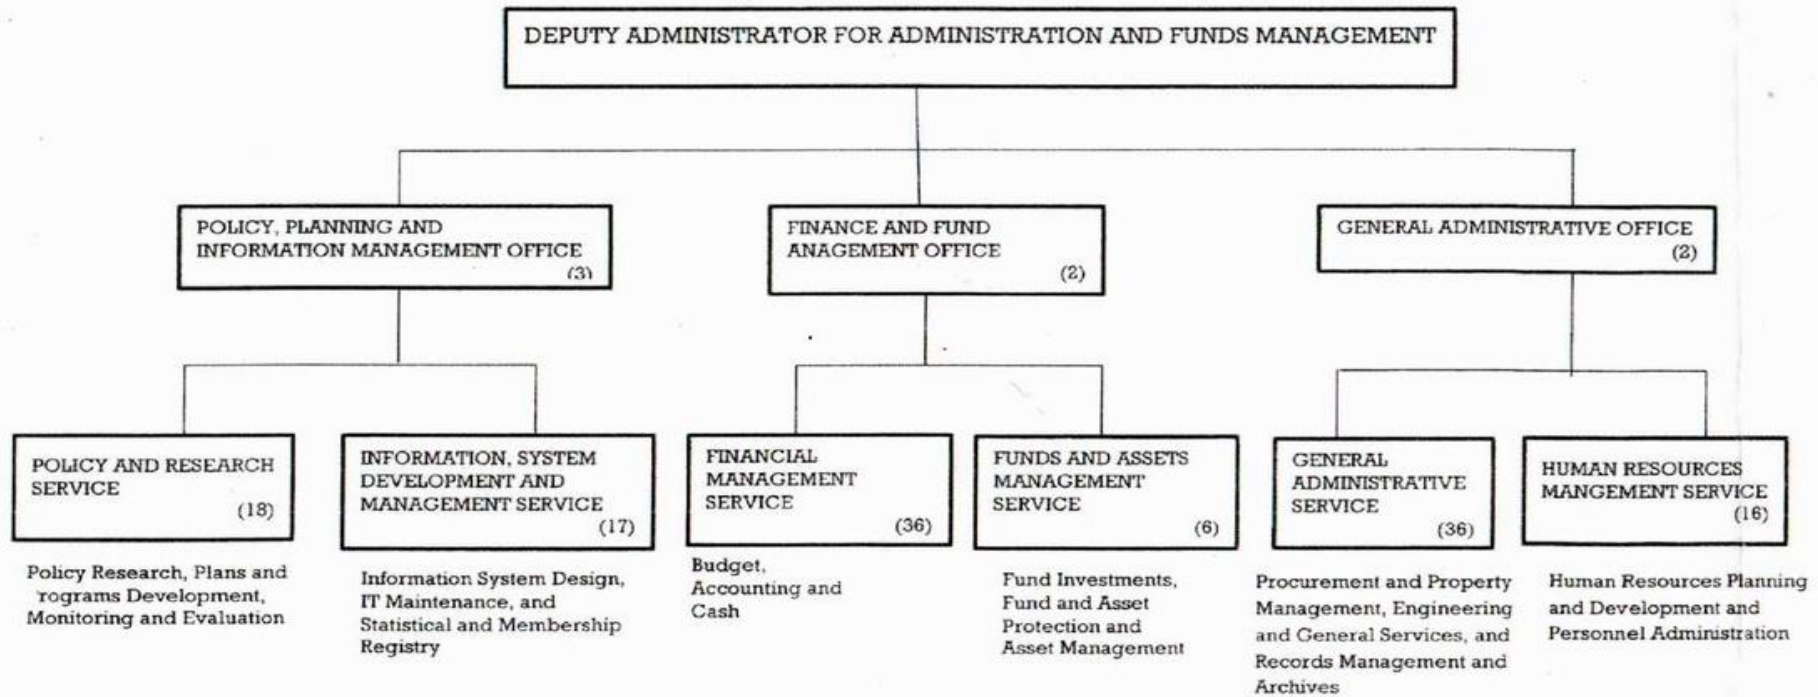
DEPUTY ADMINISTRATOR FOR ADMINISTRATION AND FUNDS MANAGEMENT

POLICY, PLANNING AND INFORMATION MANAGEMENT OFFICE (3)

FINANCE AND FUND ANAGEMENT OFFICE (2)

GENERAL ADMINISTRATIVE OFFICE (2)

POLICY AND RESEARCH SERVICE (18)

Policy Research, Plans and 'rograms Development, Monitoring and Evaluation

INFORMATION, SYSTEM DEVELOPMENT AND MANAGEMENT SERVICE (17)

Information System Design, IT Maintenance, and Statistical and Membership Registry

FINANCIAL MANAGEMENT SERVICE (36)

Budget, Accounting and Cash

FUNDS AND ASSETS MANAGEMENT SERVICE (6)

Fund Investments, Fund and Asset Protection and Asset Management

GENERAL ADMINISTRATIVE SERVICE (36)

Procurement and Property Management, Engineering and General Services, and Records Management and Archives

HUMAN RESOURCES MANGEMENT SERVICE (16)

Human Resources Planning and Development and Personnel Administration